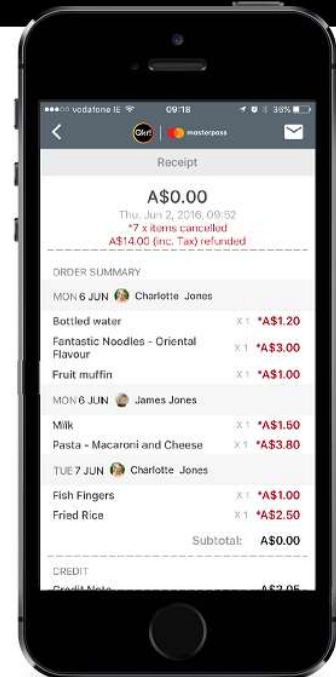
●●●○○ vodafone IE 09:18 38%

Ofer! masterpass

Receipt

A$0.00

Thu, Jun 2, 2016, 09:52

*7 x items cancelled

A$14.00 (inc. Tax) refunded

ORDER SUMMARY

MON 6 JUN Charlotte Jones

| | | |
|---|---|---|
| Bottled water | X 1 | *A$1.20 |
| Fantastic Noodles - Oriental Flavour | X 1 | *A$3.00 |
| Fruit muffin | X 1 | *A$1.00 |

MON 6 JUN James Jones

| | | |
|---|---|---|
| Milk | X 1 | *A$1.50 |
| Pasta - Macaroni and Cheese | X 1 | *A$3.80 |

TUE 7 JUN Charlotte Jones

| | | |
|---|---|---|
| Fish Fingers | X 1 | *A$1.00 |
| Fried Rice | X 1 | *A$2.50 |

Subtotal: A$0.00

CREDIT

Credit Note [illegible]